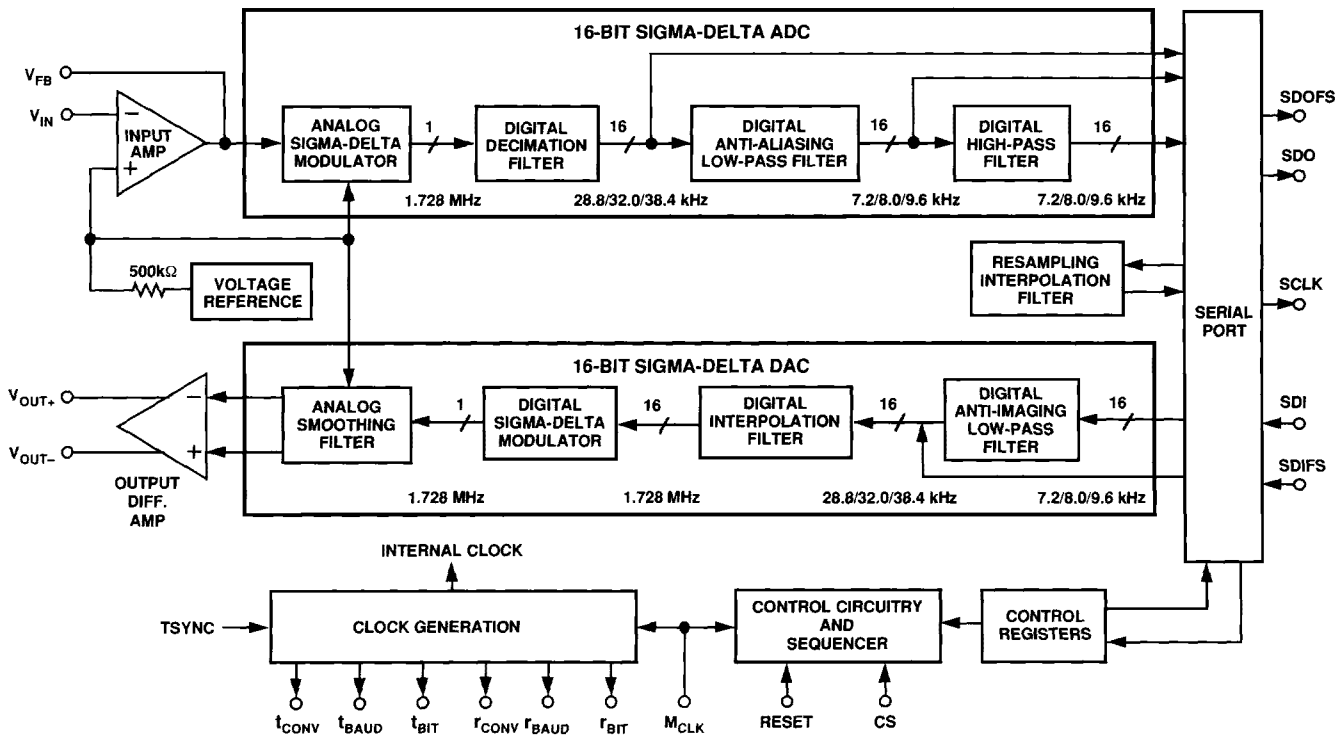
16-BIT SIGMA-DELTA ADC

$V_{FB}$

$V_{IN}$

INPUT AMP

−

+

ANALOG SIGMA-DELTA MODULATOR

1

DIGITAL DECIMATION FILTER

16

DIGITAL ANTI-ALIASING LOW-PASS FILTER

16

DIGITAL HIGH-PASS FILTER

16

1.728 MHz

28.8/32.0/38.4 kHz

7.2/8.0/9.6 kHz

7.2/8.0/9.6 kHz

SDOFS

SDO

500kΩ

VOLTAGE REFERENCE

RESAMPLING INTERPOLATION FILTER

SCLK

SERIAL PORT

16-BIT SIGMA-DELTA DAC

$V_{OUT+}$

$V_{OUT-}$

−

+

OUTPUT DIFF. AMP

ANALOG SMOOTHING FILTER

1

DIGITAL SIGMA-DELTA MODULATOR

16

DIGITAL INTERPOLATION FILTER

16

DIGITAL ANTI-IMAGING LOW-PASS FILTER

16

SDI

SDIFS

1.728 MHz

1.728 MHz

28.8/32.0/38.4 kHz

7.2/8.0/9.6 kHz

INTERNAL CLOCK

TSYNC

CLOCK GENERATION

CONTROL CIRCUITRY AND SEQUENCER

CONTROL REGISTERS

$t_{CONV}$ $t_{BAUD}$ $t_{BIT}$ $r_{CONV}$ $r_{BAUD}$ $r_{BIT}$ $M_{CLK}$ RESET CS